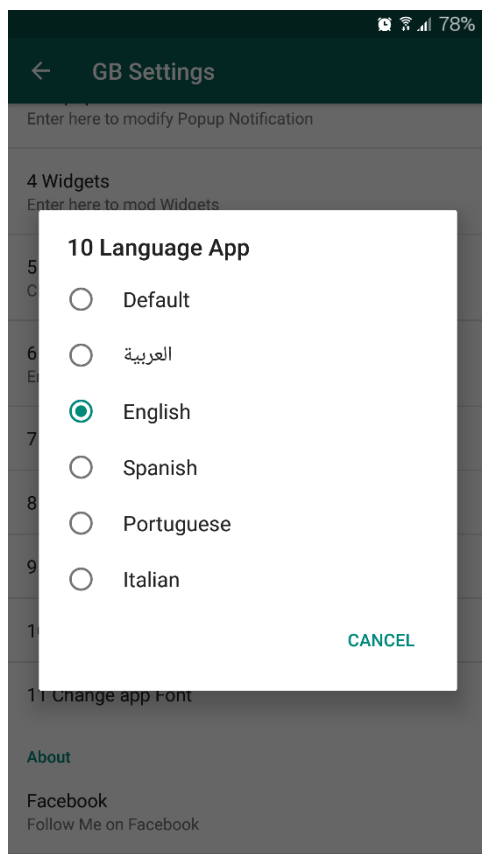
78%

GB Settings

Enter here to modify Popup Notification

4 Widgets
Enter here to mod Widgets

5
C

6
En

7

8

9

1

10 Language App

Default

العربية

English

Spanish

Portuguese

Italian

CANCEL

11 Change app Font

About

Facebook
Follow Me on Facebook